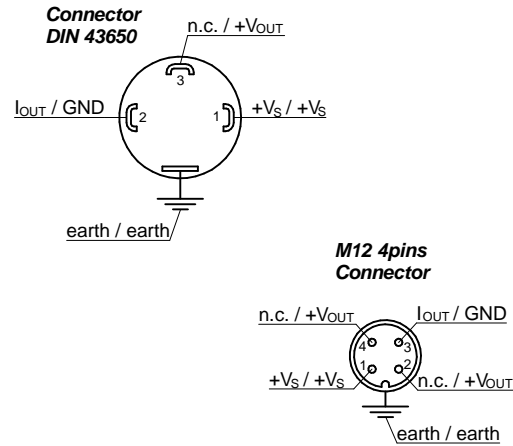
Connector
DIN 43650

n.c. / $+V_{OUT}$

3

$I_{OUT}$ / GND

2

1

$+V_S$ / $+V_S$

earth / earth

M12 4pins
Connector

n.c. / $+V_{OUT}$

4

3

$I_{OUT}$ / GND

1

2

$+V_S$ / $+V_S$

n.c. / $+V_{OUT}$

earth / earth